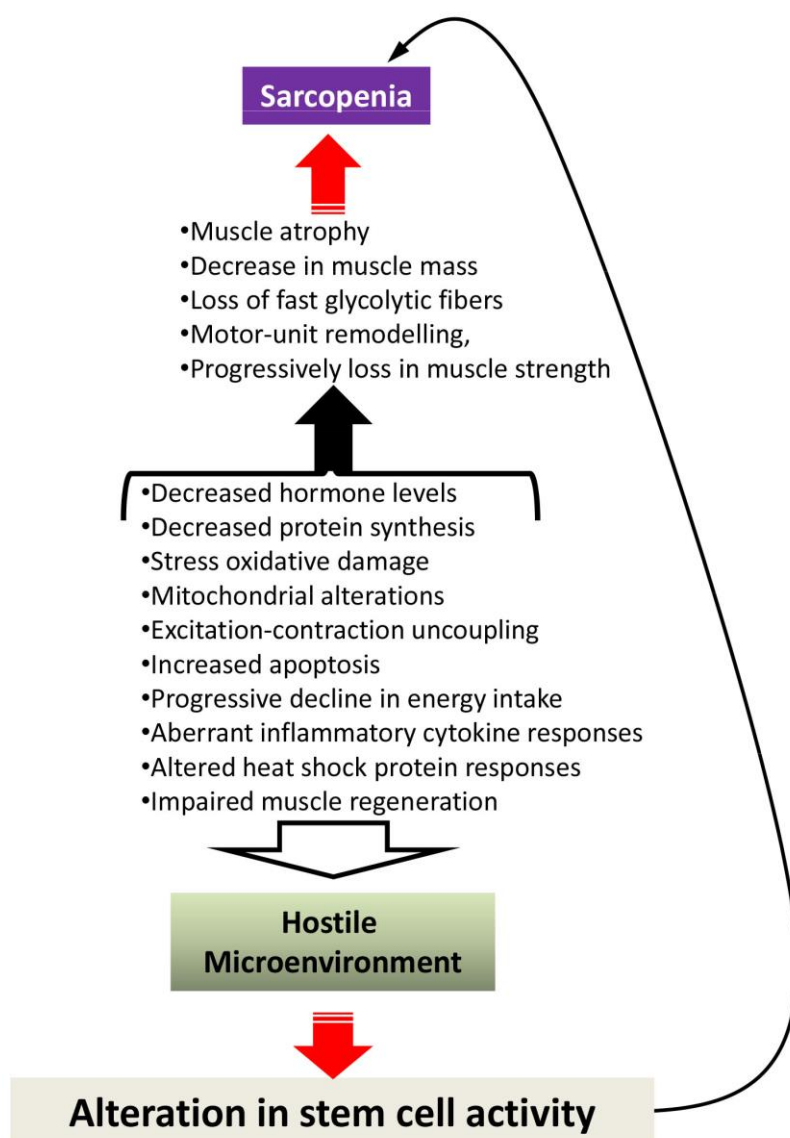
Sarcopenia

•Muscle atrophy
•Decrease in muscle mass
•Loss of fast glycolytic fibers
•Motor-unit remodelling,
•Progressively loss in muscle strength

•Decreased hormone levels
•Decreased protein synthesis
•Stress oxidative damage
•Mitochondrial alterations
•Excitation-contraction uncoupling
•Increased apoptosis
•Progressive decline in energy intake
•Aberrant inflammatory cytokine responses
•Altered heat shock protein responses
•Impaired muscle regeneration

Hostile Microenvironment

Alteration in stem cell activity